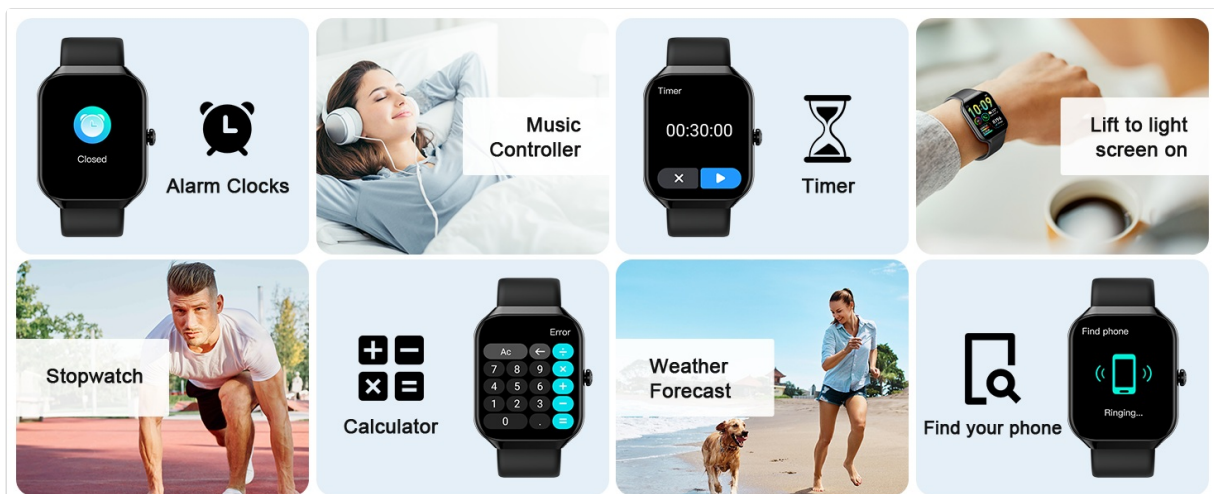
Closed

Alarm Clocks

Music Controller

Timer

00:30:00

Timer

10:09

Lift to light screen on

Stopwatch

Calculator

Error

Ac

7 8 9

4 5 6

1 2 3

0 .

Weather Forecast

Find your phone

Find phone

Ringing...